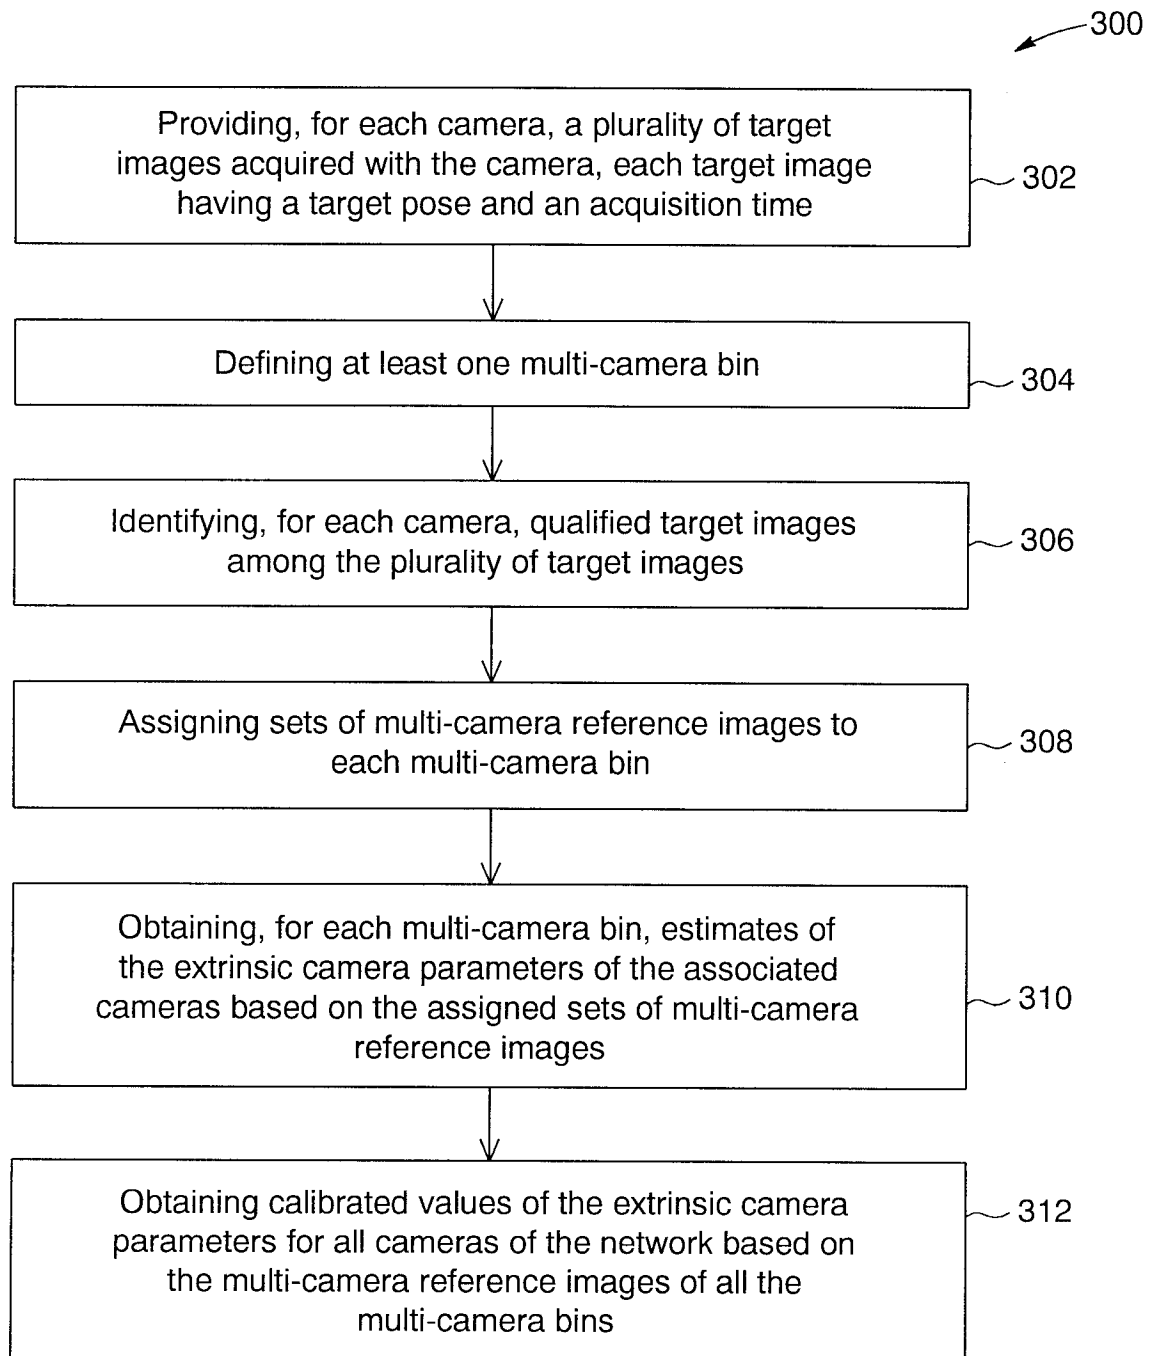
300

Providing, for each camera, a plurality of target images acquired with the camera, each target image having a target pose and an acquisition time

302

Defining at least one multi-camera bin

304

Identifying, for each camera, qualified target images among the plurality of target images

306

Assigning sets of multi-camera reference images to each multi-camera bin

308

Obtaining, for each multi-camera bin, estimates of the extrinsic camera parameters of the associated cameras based on the assigned sets of multi-camera reference images

310

Obtaining calibrated values of the extrinsic camera parameters for all cameras of the network based on the multi-camera reference images of all the multi-camera bins

312